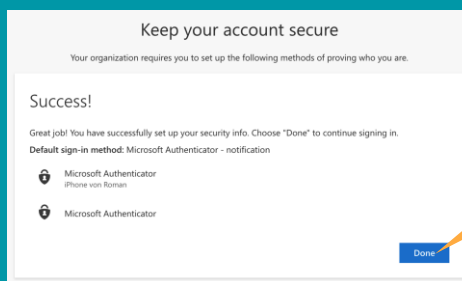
Keep your account secure

Your organization requires you to set up the following methods of proving who you are.

Success!

Great job! You have successfully set up your security info. Choose "Done" to continue signing in.

**Default sign-in method:** Microsoft Authenticator - notification

Microsoft Authenticator
iPhone von Roman

Microsoft Authenticator

Done